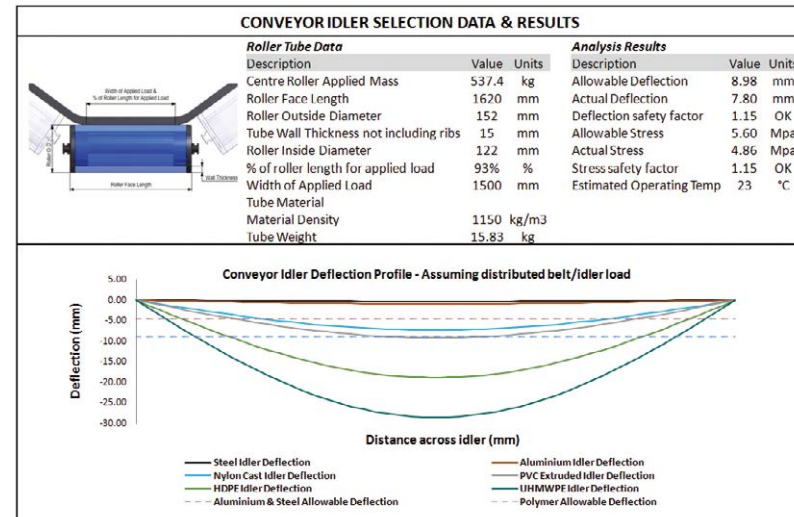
CONVEYOR IDLER SELECTION DATA & RESULTS

Width of Applied Load & % of Roller Length for Applied Load
Roller O.D.
Wall Thickness
Roller Face Length

Roller Tube Data

| Description | Value | Units |
|---|---|---|
| Centre Roller Applied Mass | 537.4 | kg |
| Roller Face Length | 1620 | mm |
| Roller Outside Diameter | 152 | mm |
| Tube Wall Thickness not including ribs | 15 | mm |
| Roller Inside Diameter | 122 | mm |
| % of roller length for applied load | 93% | % |
| Width of Applied Load | 1500 | mm |
| Tube Material | | |
| Material Density | 1150 | kg/m3 |
| Tube Weight | 15.83 | kg |

Analysis Results

| Description | Value | Units |
|---|---|---|
| Allowable Deflection | 8.98 | mm |
| Actual Deflection | 7.80 | mm |
| Deflection safety factor | 1.15 | OK |
| Allowable Stress | 5.60 | Mpa |
| Actual Stress | 4.86 | Mpa |
| Stress safety factor | 1.15 | OK |
| Estimated Operating Temp | 23 | °C |

Conveyor Idler Deflection Profile - Assuming distributed belt/idler load

5.00
0.00
-5.00
-10.00
-15.00
-20.00
-25.00
-30.00

Deflection (mm)

Distance across idler (mm)

Steel Idler Deflection
Aluminium Idler Deflection
Nylon Cast Idler Deflection
PVC Extruded Idler Deflection
HDPE Idler Deflection
UHMWPE Idler Deflection
Aluminium & Steel Allowable Deflection
Polymer Allowable Deflection